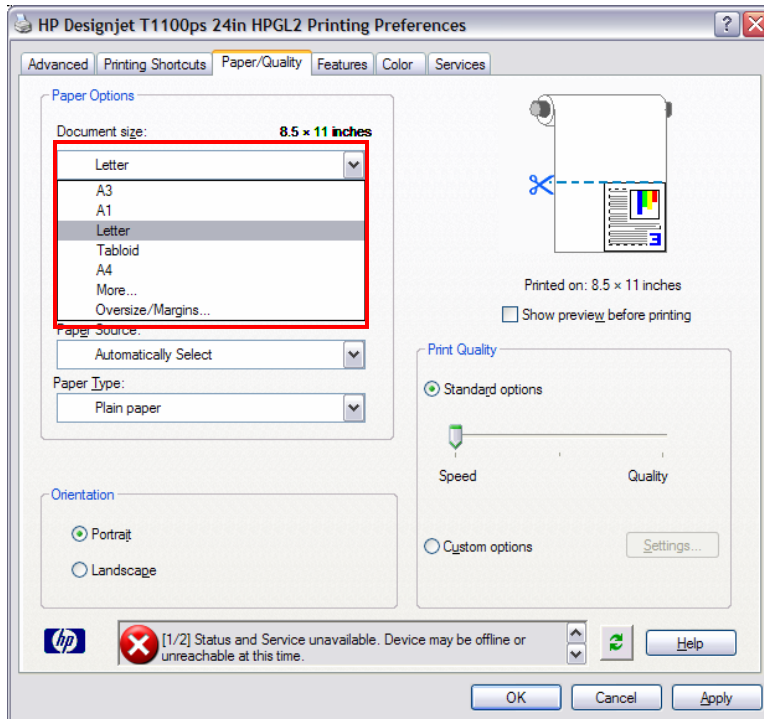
HP Designjet T1100ps 24in HPGL2 Printing Preferences

Advanced | Printing Shortcuts | Paper/Quality | Features | Color | Services

Paper Options

Document size: 8.5 × 11 inches

Letter

A3
A1
Letter
Tabloid
A4
More...
Oversize/Margins...

Paper Source:

Automatically Select

Paper Type:

Plain paper

Printed on: 8.5 × 11 inches

Show preview before printing

Print Quality

Standard options

Speed

Quality

Custom options

Settings...

Orientation

Portrait

Landscape

hp

[1/2] Status and Service unavailable. Device may be offline or unreachable at this time.

Help

OK

Cancel

Apply